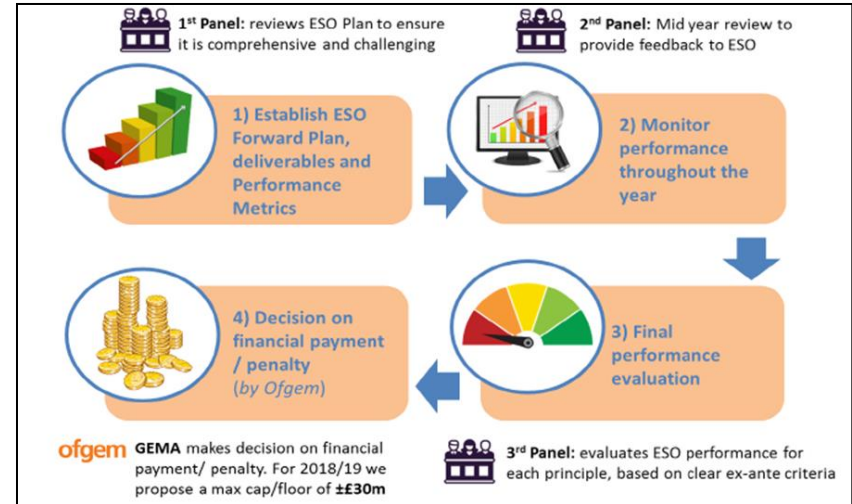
1st Panel: reviews ESO Plan to ensure it is comprehensive and challenging

2nd Panel: Mid year review to provide feedback to ESO

1) Establish ESO Forward Plan, deliverables and Performance Metrics

2) Monitor performance throughout the year

3) Final performance evaluation

4) Decision on financial payment / penalty (by Ofgem)

ofgem GEMA makes decision on financial payment/ penalty. For 2018/19 we propose a max cap/floor of ±£30m

3rd Panel: evaluates ESO performance for each principle, based on clear ex-ante criteria